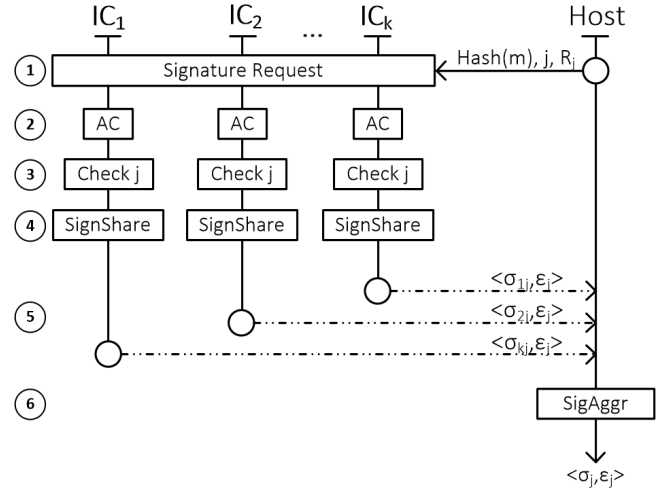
$IC_1$ $IC_2$ ... $IC_k$ Host

1 Signature Request Hash(m), j, $R_j$

2 AC AC AC

3 Check j Check j Check j

4 SignShare SignShare SignShare

5 $<\sigma_{1j},\varepsilon_j>$ $<\sigma_{2j},\varepsilon_j>$ $<\sigma_{kj},\varepsilon_j>$

6 SigAggr

$<\sigma_j,\varepsilon_j>$